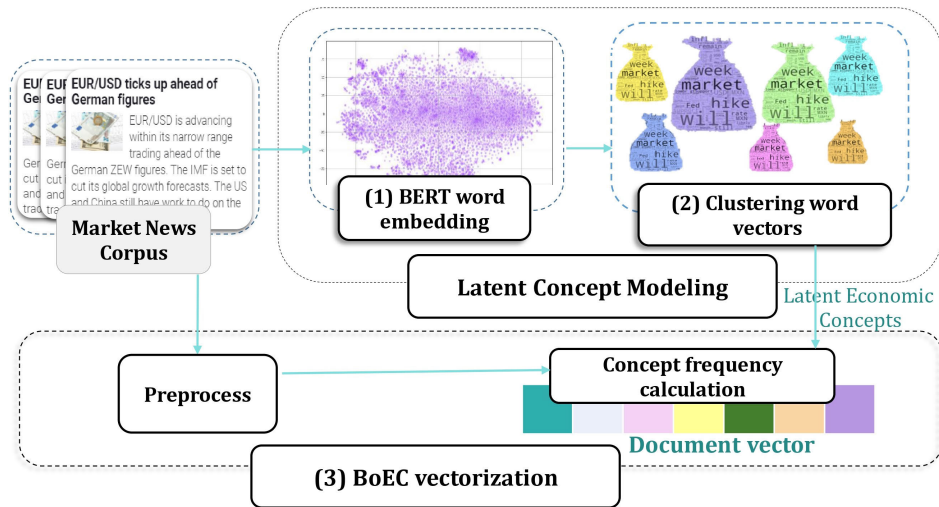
EUR/ EUR/ EUR/USD ticks up ahead of German figures

Ger Ger

EUR/USD is advancing within its narrow range trading ahead of the German ZEW figures. The IMF is set to cut its global growth forecasts. The US and China still have work to do on the

Germ cut and trad

Market News Corpus

(1) BERT word embedding

week market hike will

(2) Clustering word vectors

Latent Concept Modeling

Latent Economic Concepts

Preprocess

Concept frequency calculation

Document vector

(3) BoEC vectorization